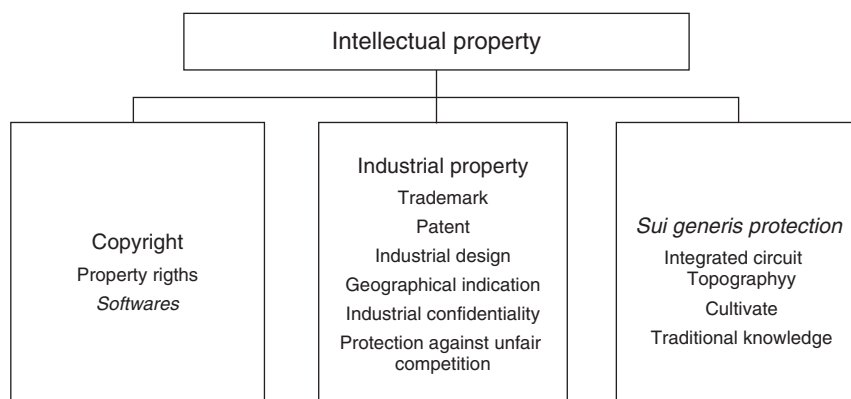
Intellectual property

Copyright
Property rigths
Softwares

Industrial property
Trademark
Patent
Industrial design
Geographical indication
Industrial confidentiality
Protection against unfair competition

Sui generis protection
Integrated circuit Topographyy
Cultivate
Traditional knowledge